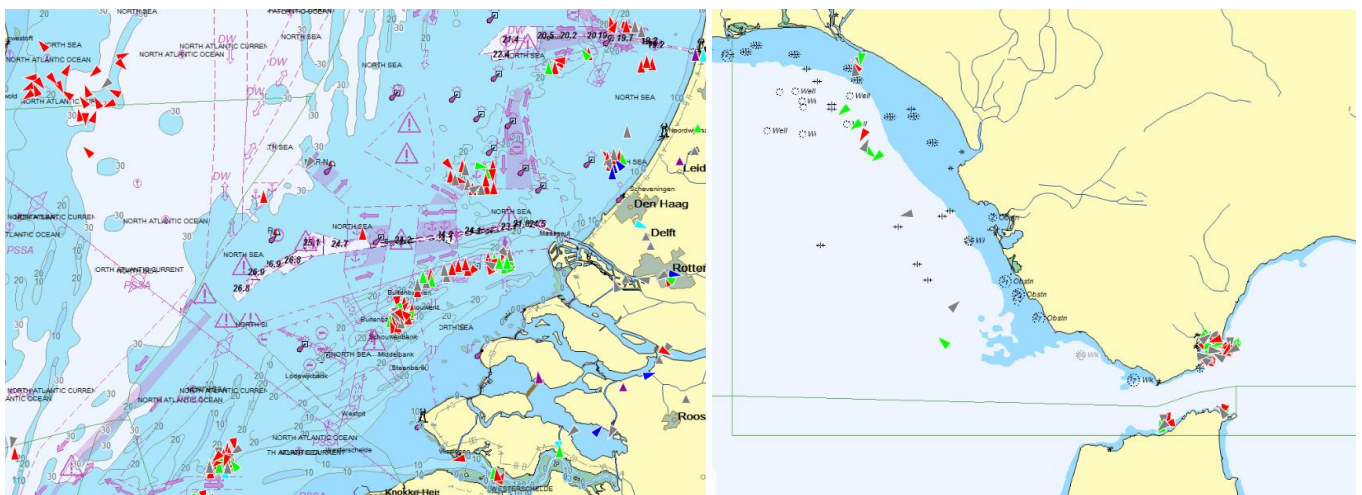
NORTH SEA
PACIFIC OCEAN
NORTH SEA
NORTH ATLANTIC OCEAN
NORTH ATLANTIC CURRENT
NORTH ATLANTIC OCEAN
NORTH SEA
DW
DW
21.4
20.5
20.2
20.1
19.7
19.2
22.4
NORTH SEA
30
30
30
TH SEA
DW
NORTH SEA
Leid
NORTH ATLANTIC CURRENT
NORTH ATLANTIC OCEAN
PSSA
NORTH ATLANTIC CURRENT
PSSA
NORTH SEA
NORTH SEA
Scheveningen
Den Haag
Delft
25.1
24.7
24.2
24.1
23.5
23.0
22.5
Maasmond
26.9
26.8
16.9
26.8
Rotte
NORTH SEA
Buitenbank
NORTH SEA
Schouwenbank
NORTH SEA
Middelbank
Steenbank
Westpit
NORTH ATLANTIC CURRENT
NORTH ATLANTIC OCEAN
NORTH ATLANTIC OCEAN
NORTH ATLANTIC CURRENT
Roos
Knokke-Heist
WESTERSCHELDE
Well
Well
Well
Wk
Wk
Wk
Obstn
Wk
Obstn
Obstn
Obstn
Wk
Wk